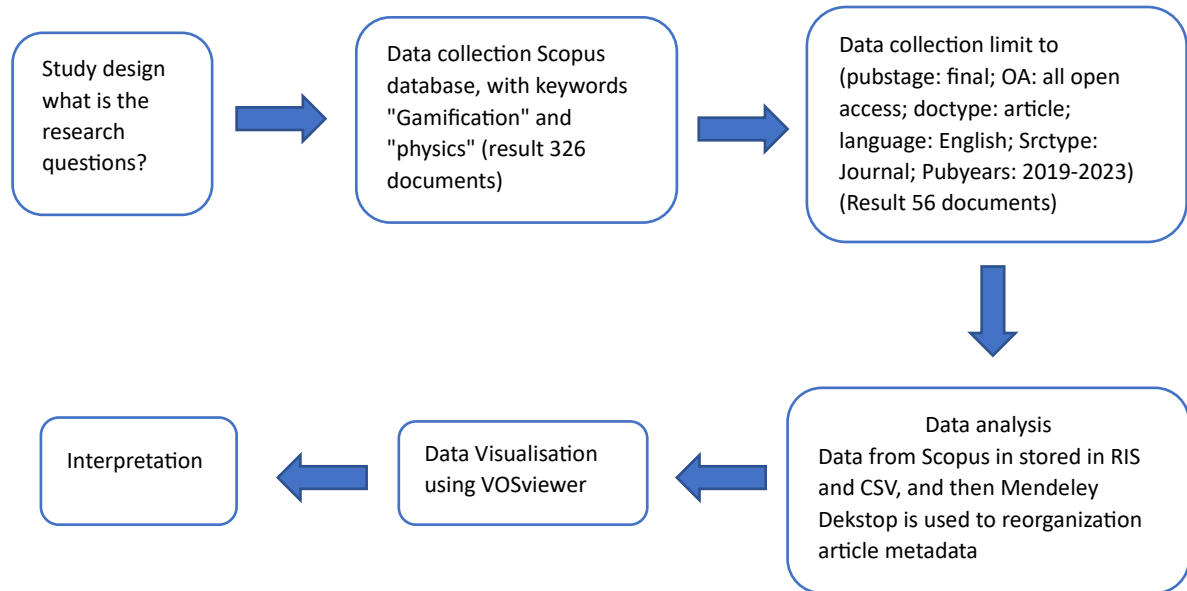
Study design what is the research questions?

Data collection Scopus database, with keywords "Gamification" and "physics" (result 326 documents)

Data collection limit to (pubstage: final; OA: all open access; doctype: article; language: English; Srctype: Journal; Pubyears: 2019-2023) (Result 56 documents)

Data analysis
Data from Scopus in stored in RIS and CSV, and then Mendeley Dekstop is used to reorganization article metadata

Data Visualisation using VOSviewer

Interpretation